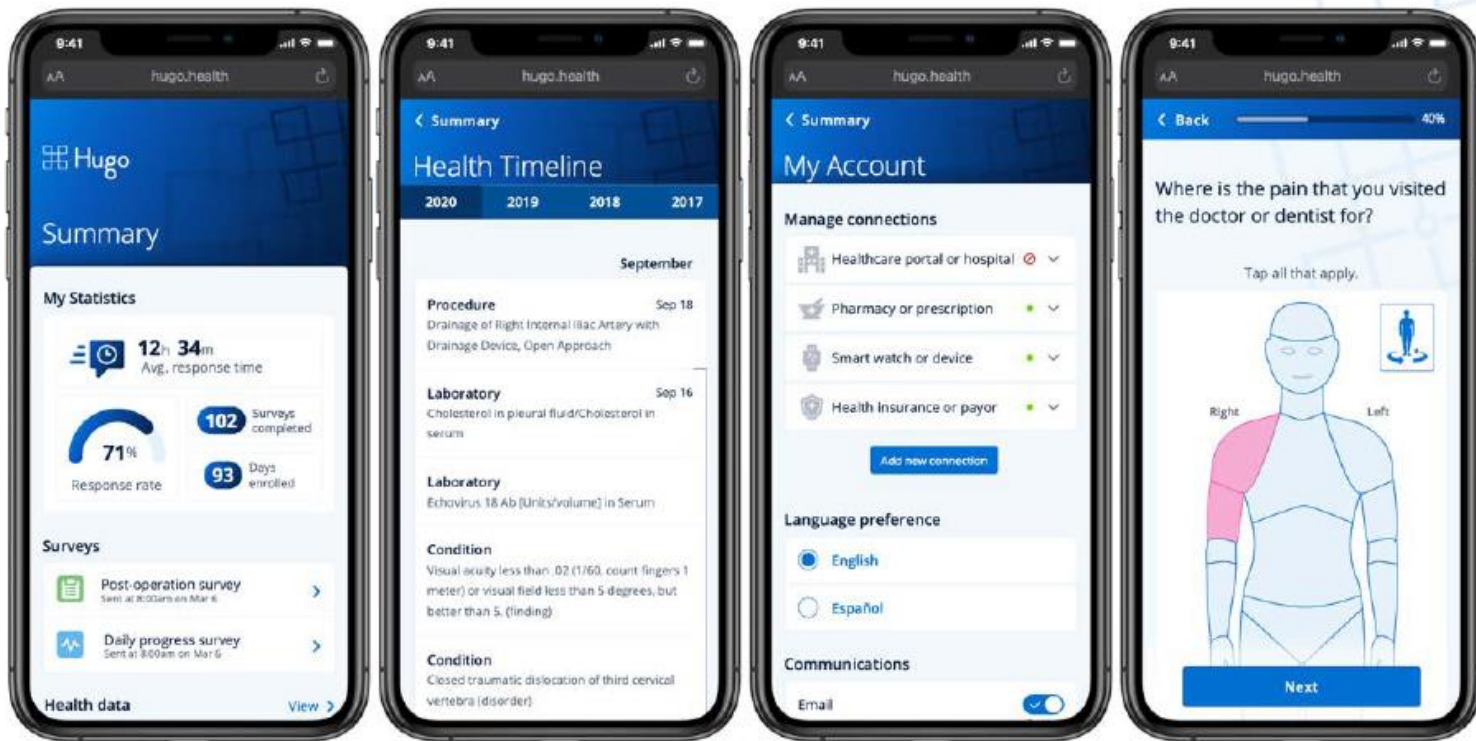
9:41
AA hugo.health

Hugo

Summary

My Statistics

12h 34m
Avg. response time

71%
Response rate

102 Surveys completed

93 Days enrolled

Surveys

Post-operation survey
Sent at 8:00am on Mar 6

Daily progress survey
Sent at 8:00am on Mar 6

Health data View

9:41
AA hugo.health

< Summary

Health Timeline

2020 2019 2018 2017

September

Procedure Sep 18
Drainage of Right Internal Iliac Artery with Drainage Device, Open Approach

Laboratory Sep 16
Cholesterol in pleural fluid/Cholesterol in serum

Laboratory
Echovirus 18 Ab [Units/volume] in Serum

Condition
Visual acuity less than .02 (1/60, count fingers 1 meter) or visual field less than 5 degrees, but better than 5. (finding)

Condition
Closed traumatic dislocation of third cervical vertebra (disorder)

9:41
AA hugo.health

< Summary

My Account

Manage connections

Healthcare portal or hospital

Pharmacy or prescription

Smart watch or device

Health insurance or payor

Add new connection

Language preference

English

Español

Communications

Email

9:41
AA hugo.health

< Back 40%

Where is the pain that you visited the doctor or dentist for?

Tap all that apply.

Right Left

Next